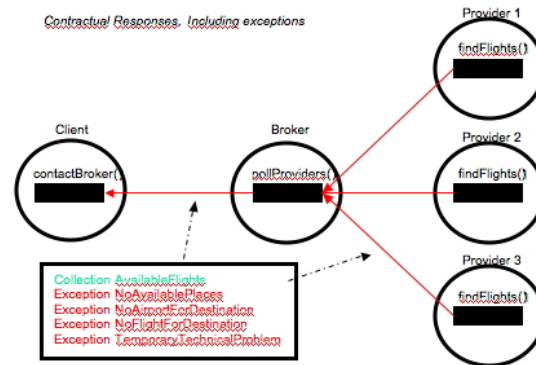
Contractual Responses, Including exceptions

Provider 1
findFlights()

Client
contactBroker()

Broker
pollProviders()

Provider 2
findFlights()

Provider 3
findFlights()

Collection AvailableFlights
Exception NoAvailablePlaces
Exception NoAirportForDestination
Exception NoFlightForDestination
Exception TemporaryTechnicalProblem